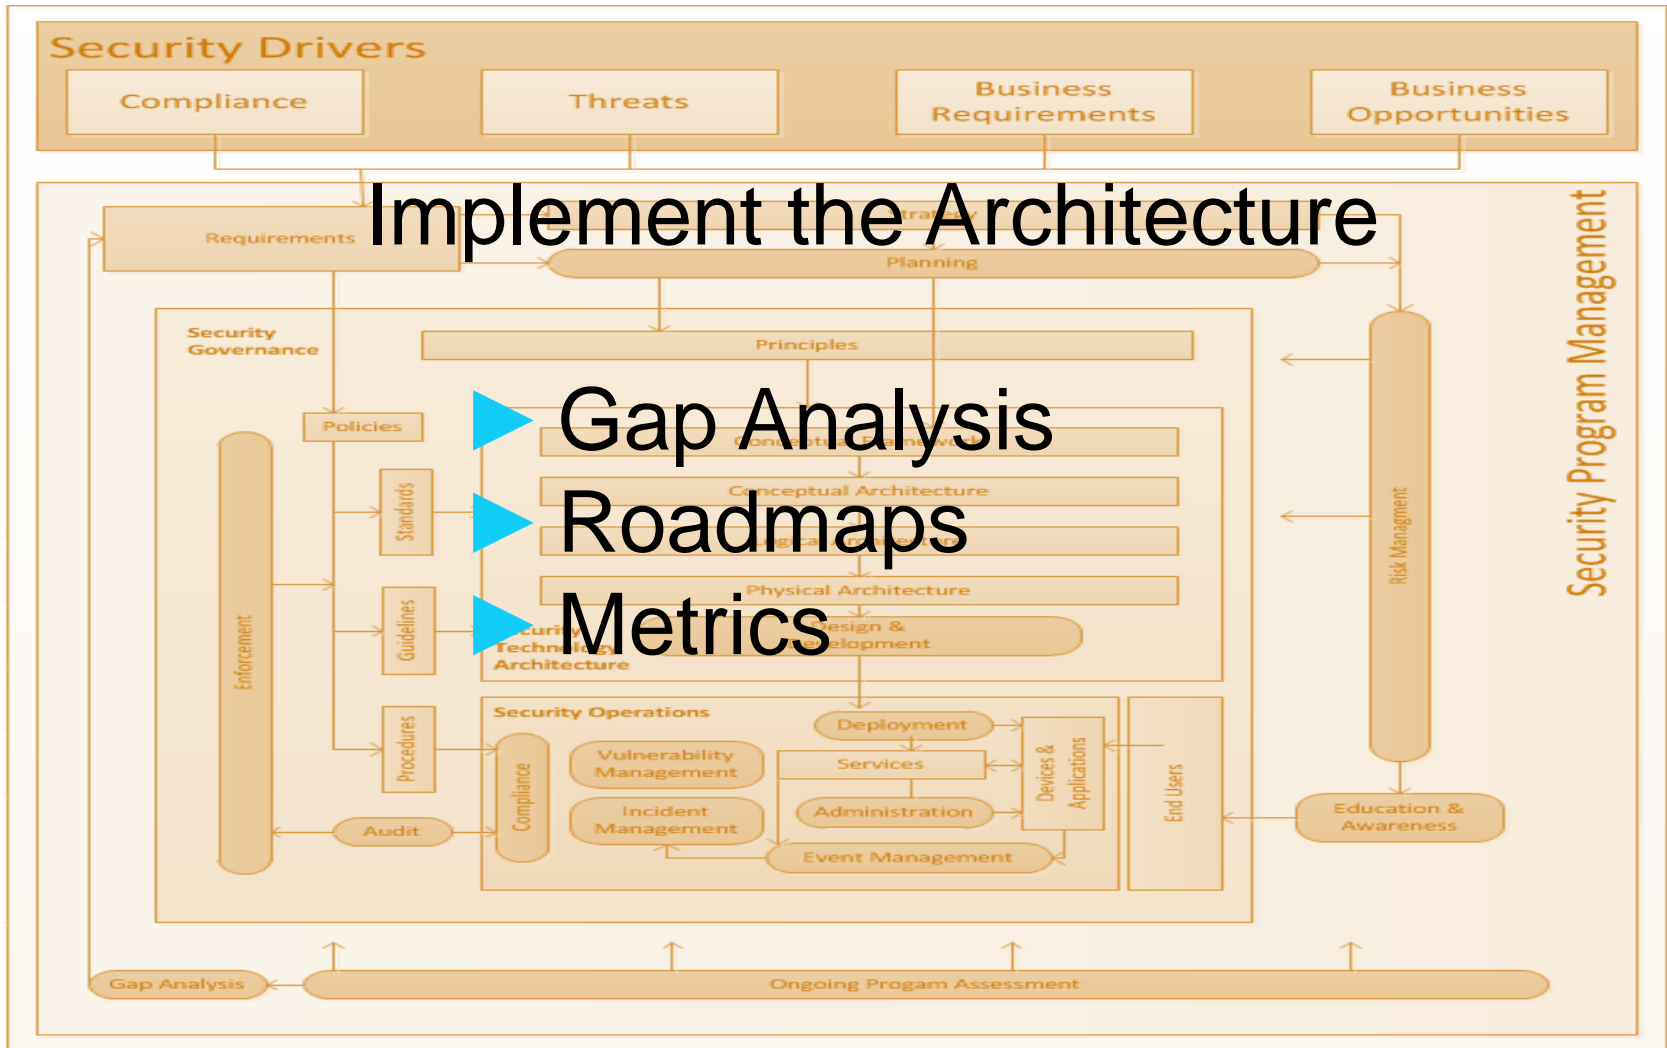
Implement the Architecture

Gap Analysis

Roadmaps

Metrics

Security Drivers

Compliance

Threats

Business Requirements

Business Opportunities

Requirements

Strategy

Planning

Security Program Management

Security Governance

Principles

Policies

Conceptual Framework

Conceptual Architecture

Logical Architecture

Physical Architecture

Standards

Guidelines

Procedures

Enforcement

Security Technology Architecture

Design & Development

Risk Managment

Security Operations

Deployment

Vulnerability Management

Services

Devices & Applications

End Users

Incident Management

Administration

Compliance

Audit

Event Management

Education & Awareness

Gap Analysis

Ongoing Progam Assessment